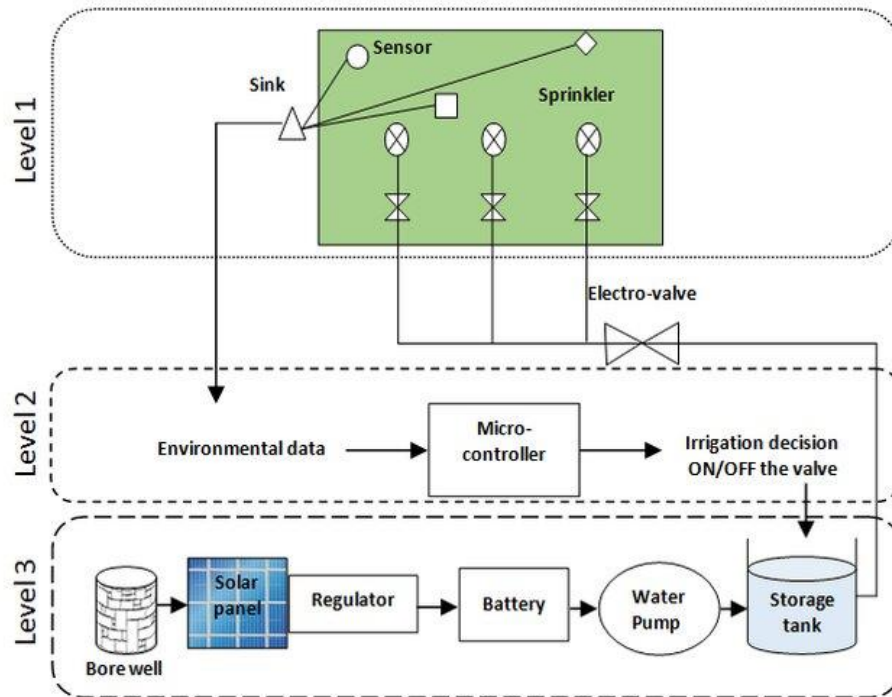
Level 1

Sensor

Sink

Sprinkler

Electro-valve

Level 2

Environmental data

Micro-controller

Irrigation decision ON/OFF the valve

Level 3

Bore well

Solar panel

Regulator

Battery

Water Pump

Storage tank